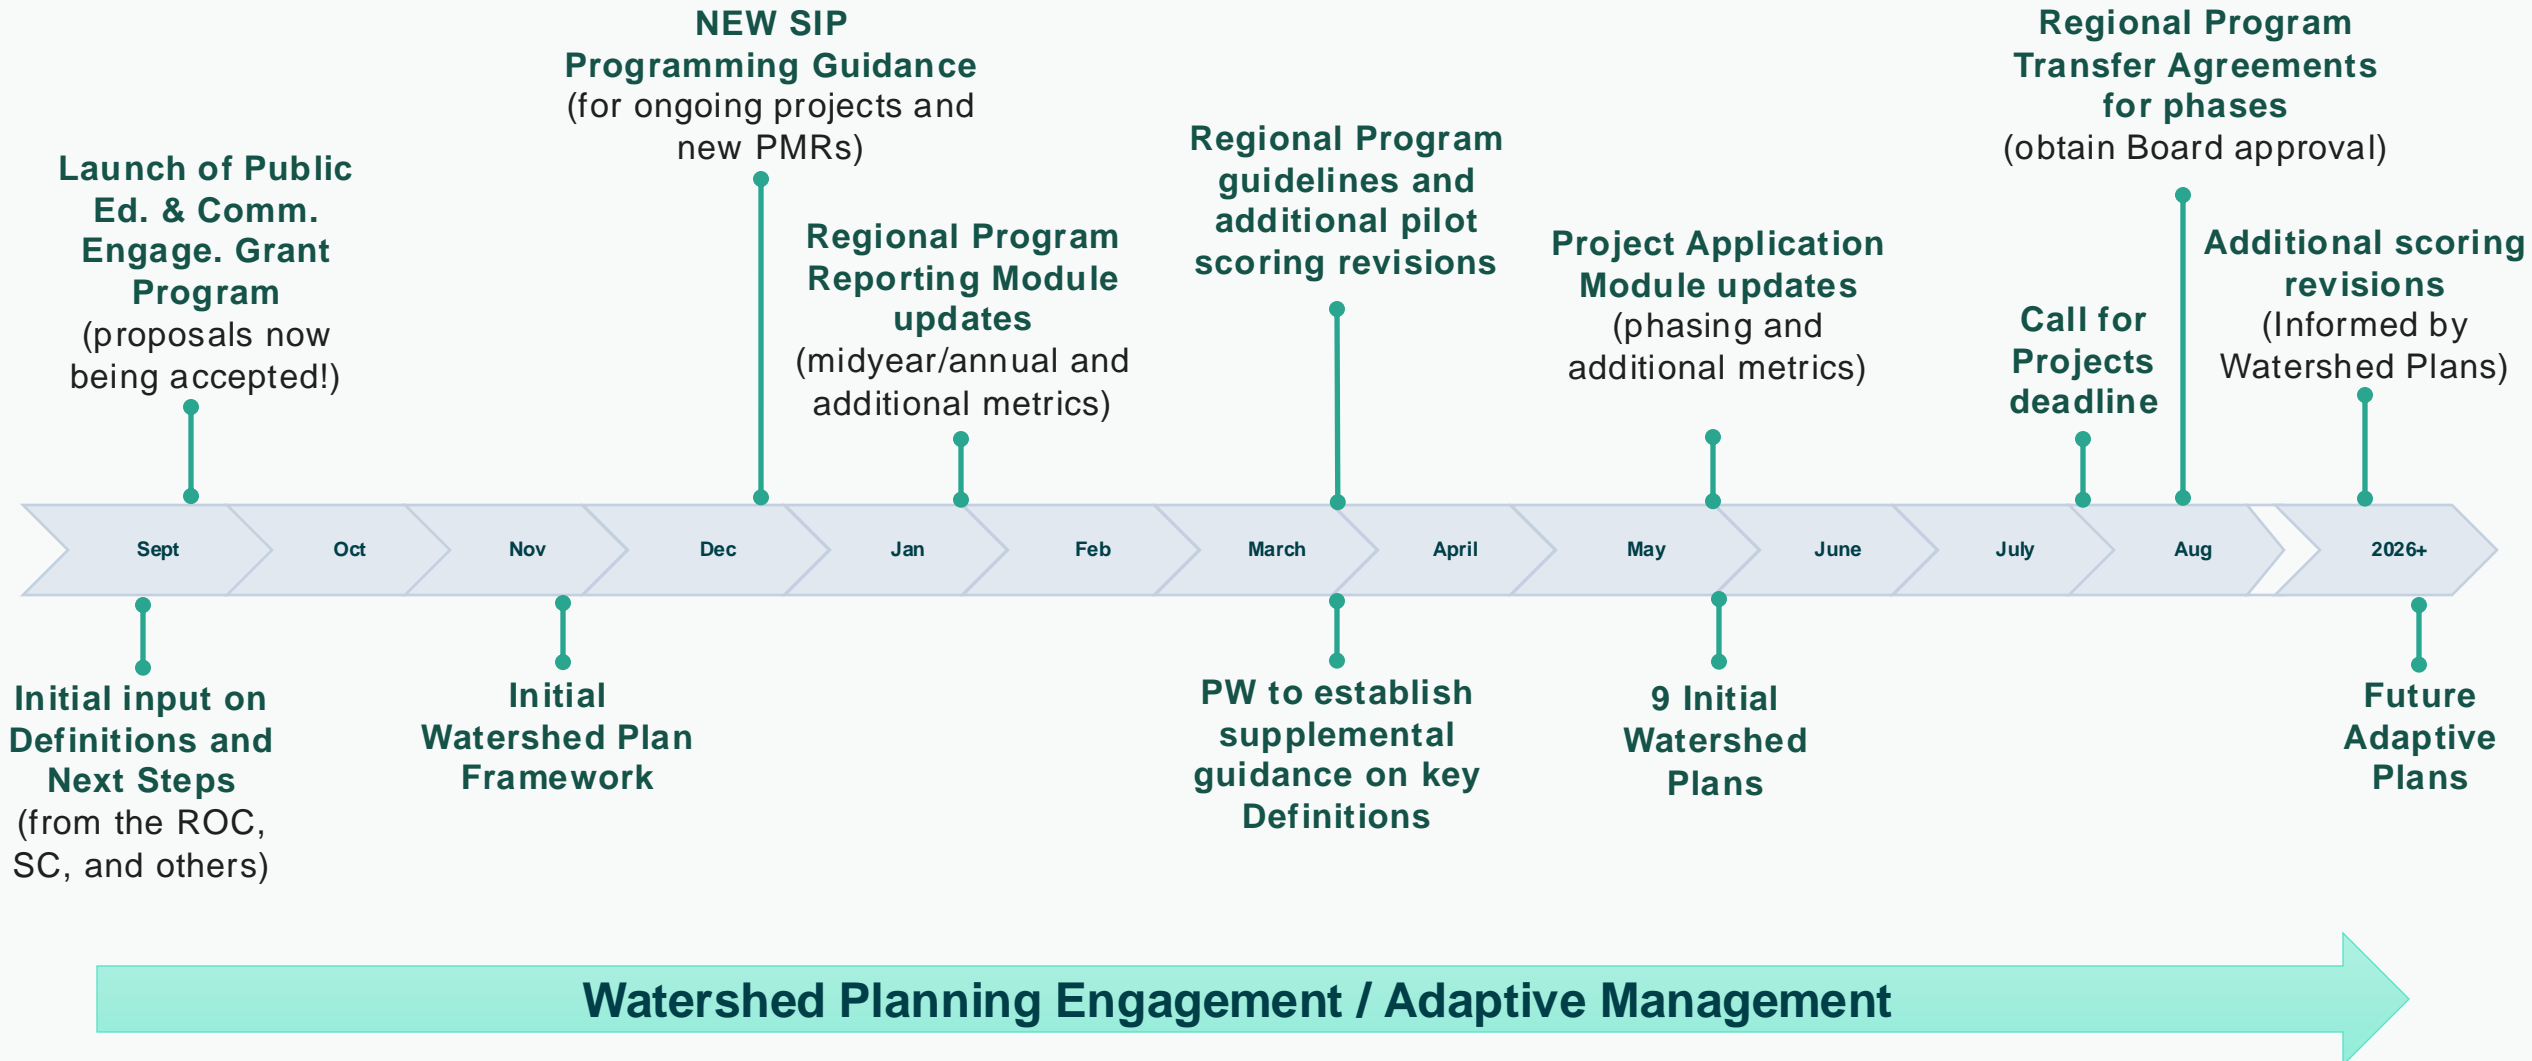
NEW SIP Programming Guidance (for ongoing projects and new PMRs)

Regional Program Transfer Agreements for phases (obtain Board approval)

Launch of Public Ed. & Comm. Engage. Grant Program (proposals now being accepted!)

Regional Program guidelines and additional pilot scoring revisions

Regional Program Reporting Module updates (midyear/annual and additional metrics)

Project Application Module updates (phasing and additional metrics)

Call for Projects deadline

Additional scoring revisions (Informed by Watershed Plans)

Sept
Oct
Nov
Dec
Jan
Feb
March
April
May
June
July
Aug
2026+

Initial input on Definitions and Next Steps (from the ROC, SC, and others)

Initial Watershed Plan Framework

PW to establish supplemental guidance on key Definitions

9 Initial Watershed Plans

Future Adaptive Plans

Watershed Planning Engagement / Adaptive Management